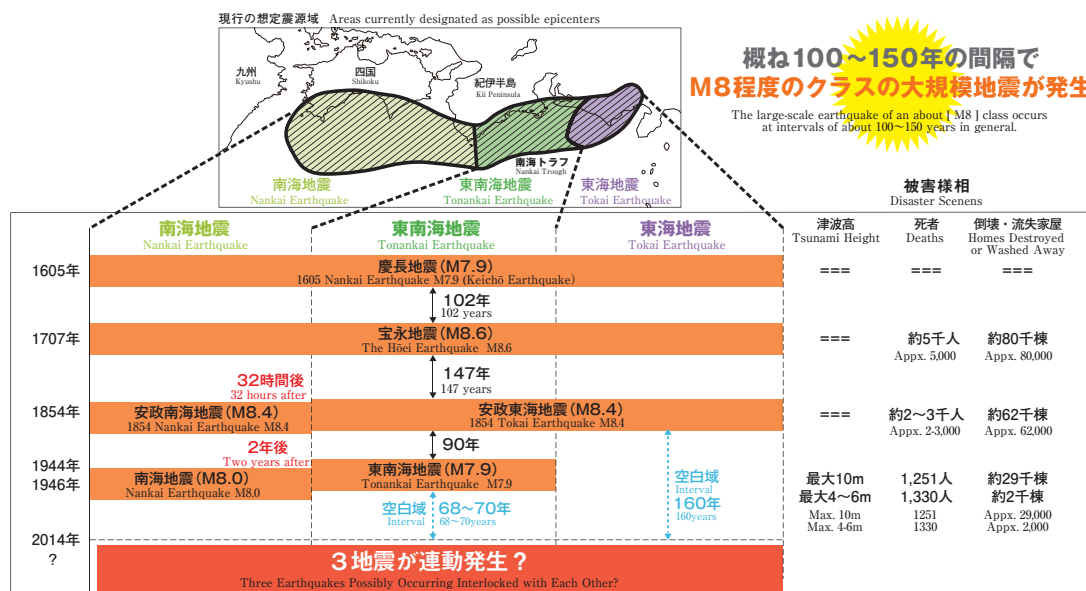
現行の想定震源域 Areas currently designated as possible epicenters

九州 Kyushu
四国 Shikoku
紀伊半島 Kii Peninsula
南海トラフ Nankai Trough
南海地震 Nankai Earthquake
東南海地震 Tonankai Earthquake
東海地震 Tokai Earthquake

概ね100～150年の間隔で
M8程度のクラスの大規模地震が発生

The large-scale earthquake of an about [ M8 ] class occurs at intervals of about 100～150 years in general.

被害様相
Disaster Scenens

南海地震 Nankai Earthquake
東南海地震 Tonankai Earthquake
東海地震 Tokai Earthquake

| 津波高 Tsunami Height | 死者 Deaths | 倒壊・流失家屋 Homes Destroyed or Washed Away |
|---|---|---|
| === | === | === |
| === | 約5千人 Appx. 5,000 | 約80千棟 Appx. 80,000 |
| === | 約2～3千人 Appx. 2-3,000 | 約62千棟 Appx. 62,000 |
| 最大10m 最大4～6m Max. 10m Max. 4-6m | 1,251人 1,330人 1251 1330 | 約29千棟 約2千棟 Appx. 29,000 Appx. 2,000 |

1605年
慶長地震(M7.9)
1605 Nankai Earthquake M7.9 (Keichō Earthquake)

102年
102 years

1707年
宝永地震(M8.6)
The Hōei Earthquake M8.6

32時間後
32 hours after

147年
147 years

1854年
安政南海地震(M8.4)
1854 Nankai Earthquake M8.4
安政東海地震(M8.4)
1854 Tokai Earthquake M8.4

2年後
Two years after

90年

1944年
1946年
南海地震(M8.0)
Nankai Earthquake M8.0
東南海地震(M7.9)
Tonankai Earthquake M7.9

空白域 Interval 68～70年 68～70years
空白域 Interval 160年 160years

2014年
?
3地震が連動発生？
Three Earthquakes Possibly Occurring Interlocked with Each Other?